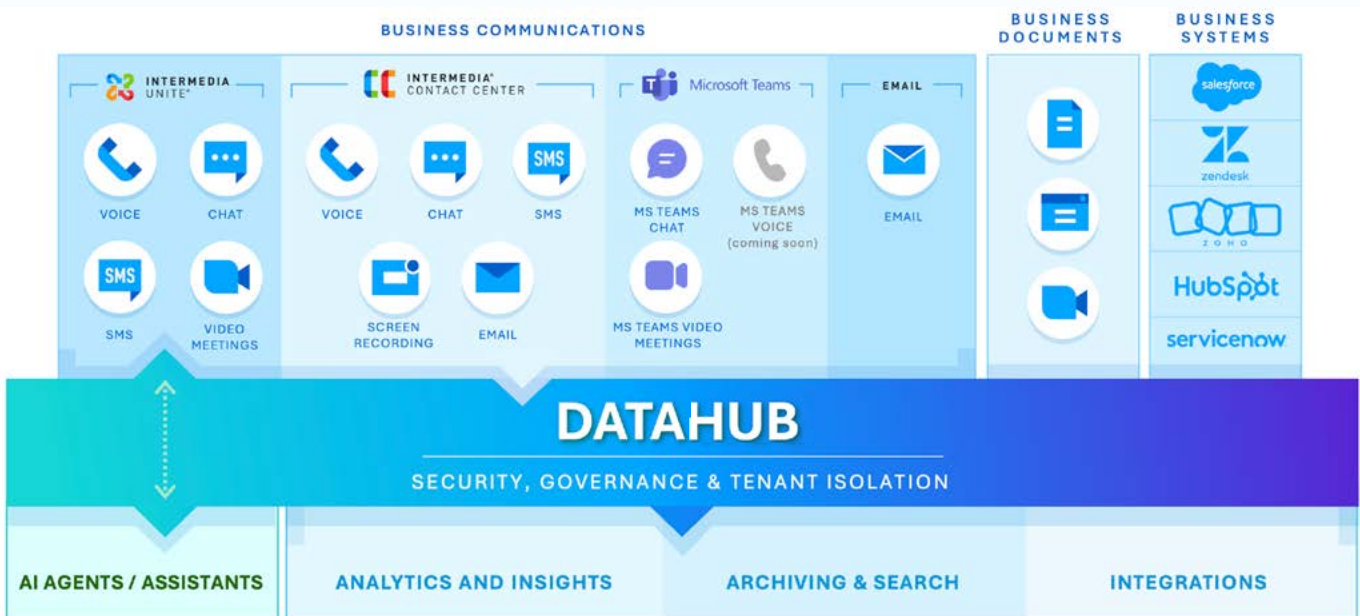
BUSINESS COMMUNICATIONS

BUSINESS DOCUMENTS

BUSINESS SYSTEMS

INTERMEDIA UNITE®

VOICE

CHAT

SMS

SMS

VIDEO MEETINGS

INTERMEDIA® CONTACT CENTER

VOICE

CHAT

SMS

SMS

SCREEN RECORDING

EMAIL

Microsoft Teams

MS TEAMS CHAT

MS TEAMS VOICE (coming soon)

MS TEAMS VIDEO MEETINGS

EMAIL

EMAIL

salesforce

zendesk

ZOHO

HubSpot

servicenow

DATAHUB

SECURITY, GOVERNANCE & TENANT ISOLATION

AI AGENTS / ASSISTANTS

ANALYTICS AND INSIGHTS

ARCHIVING & SEARCH

INTEGRATIONS